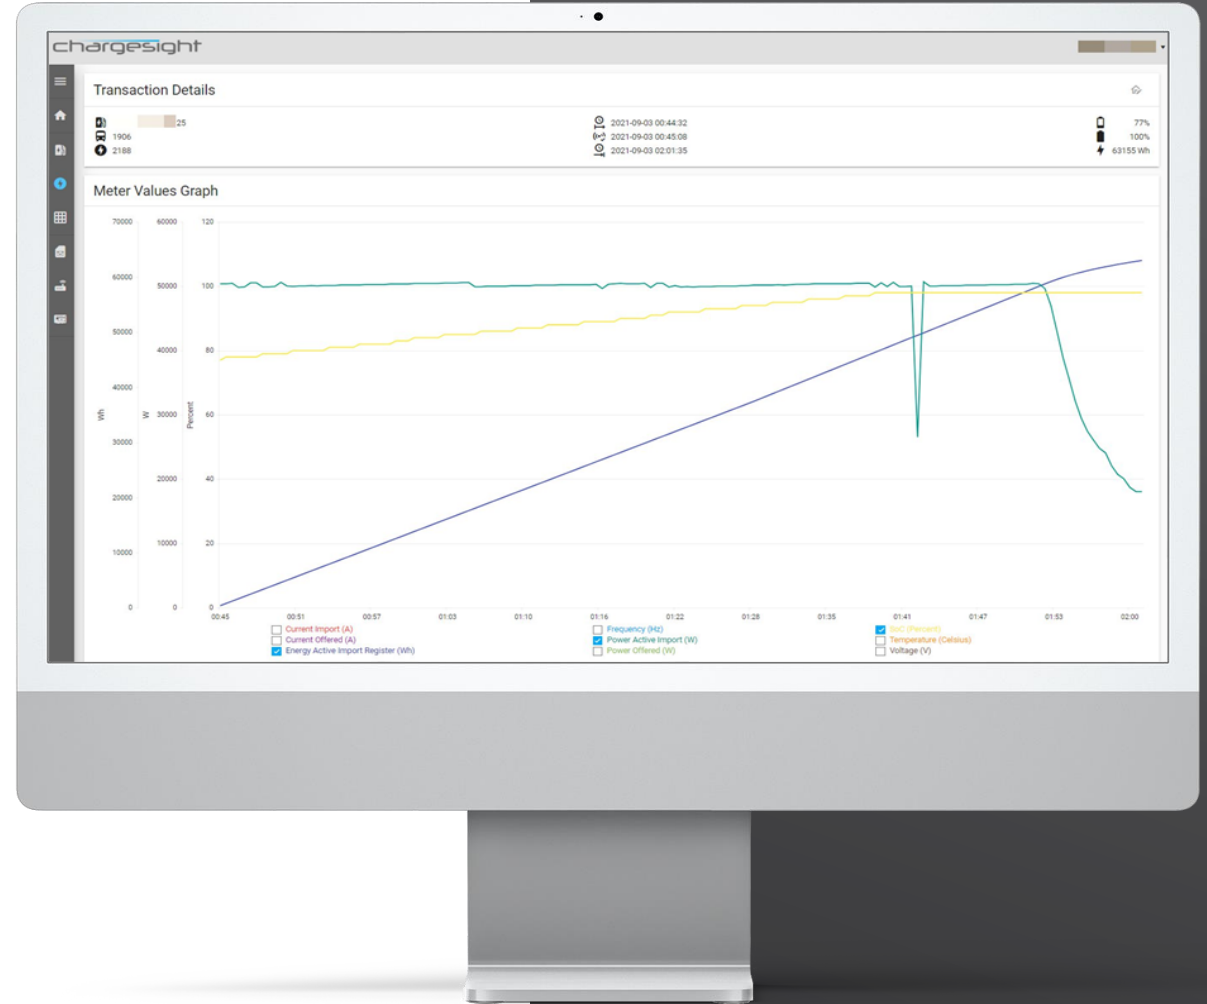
chargesight

Transaction Details

25
1906
2188

2021-09-03 00:44:32
2021-09-03 00:45:08
2021-09-03 02:01:35

77%
100%
63155 Wh

Meter Values Graph

| Wh | W | Percent |
|---|---|---|
| 70000 | 60000 | 120 |
| 60000 | 50000 | 100 |
| 50000 | 40000 | 80 |
| 40000 | 30000 | 60 |
| 30000 | 20000 | 40 |
| 20000 | 10000 | 20 |
| 10000 | 0 | 0 |
| 0 | | |

00:45 00:51 00:57 01:03 01:10 01:16 01:22 01:28 01:35 01:41 01:47 01:53 02:00

Current Import (A)
Current Offered (A)
Energy Active Import Register (Wh)
Frequency (Hz)
Power Active Import (W)
Power Offered (W)
SoC (Percent)
Temperature (Celsius)
Voltage (V)